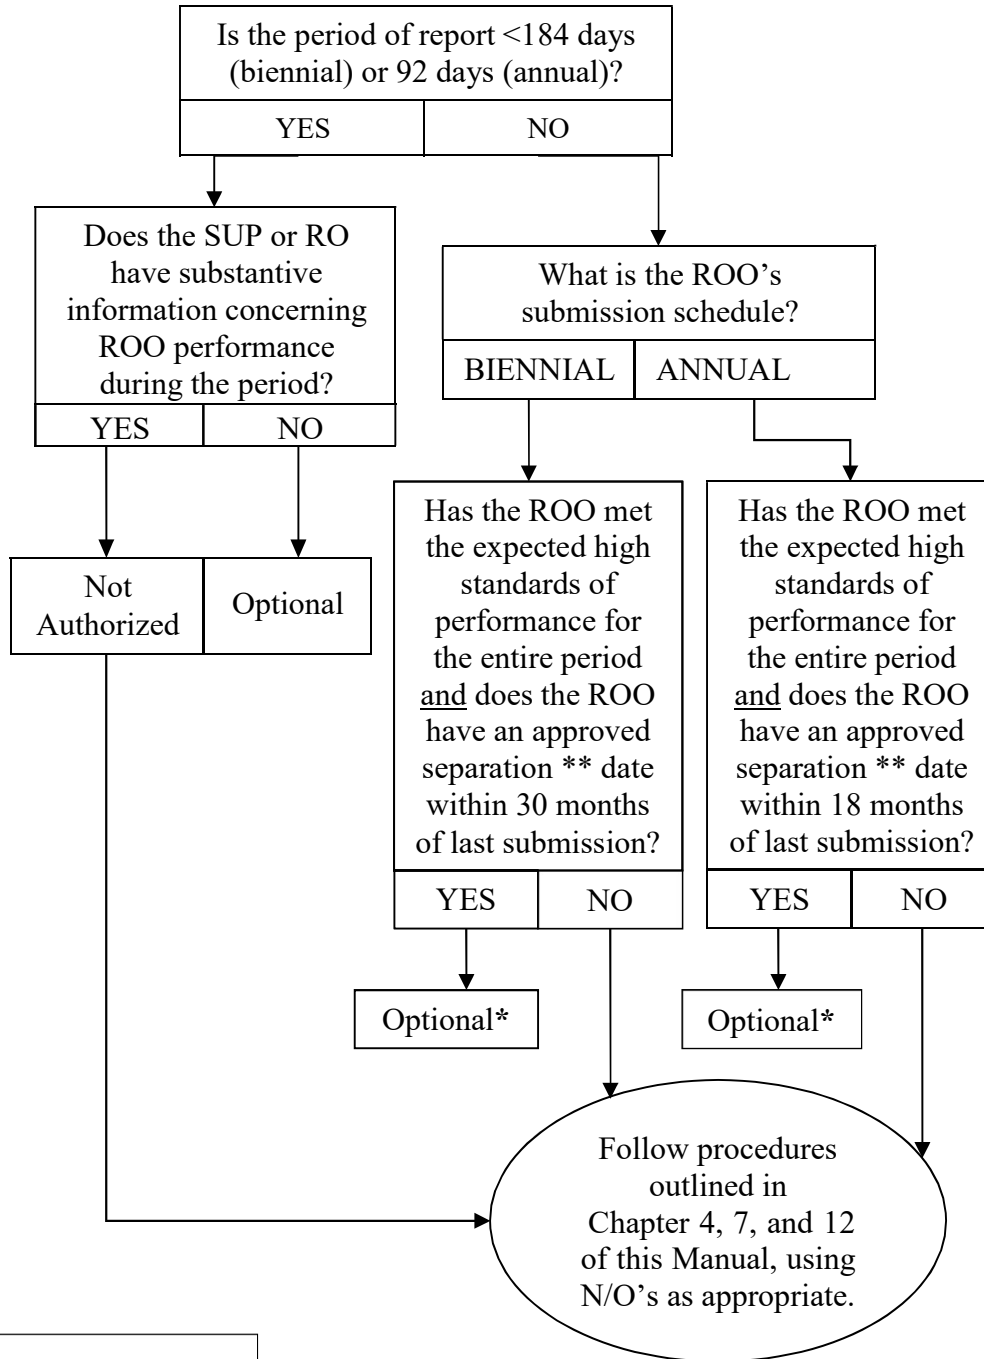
Is the period of report <184 days (biennial) or 92 days (annual)?

YES

NO

Does the SUP or RO have substantive information concerning ROO performance during the period?

YES

NO

What is the ROO's submission schedule?

BIENNIAL

ANNUAL

Not Authorized

Optional

Has the ROO met the expected high standards of performance for the entire period and does the ROO have an approved separation ** date within 30 months of last submission?

Has the ROO met the expected high standards of performance for the entire period and does the ROO have an approved separation ** date within 18 months of last submission?

YES

NO

YES

NO

Optional*

Optional*

Follow procedures outlined in Chapter 4, 7, and 12 of this Manual, using N/O's as appropriate.